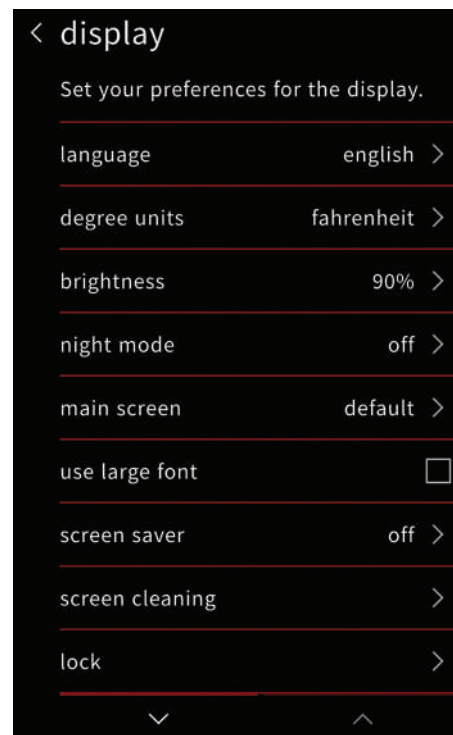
< display

Set your preferences for the display.

language english >

degree units fahrenheit >

brightness 90% >

night mode off >

main screen default >

use large font

screen saver off >

screen cleaning >

lock >